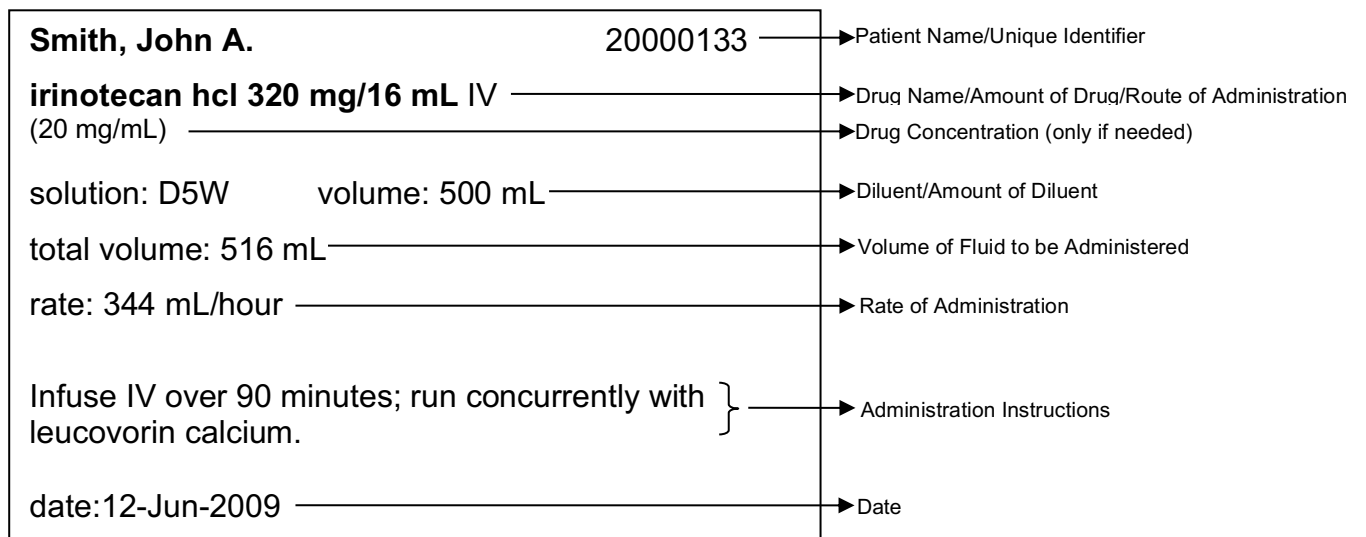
**Smith, John A.** 20000133

**irinotecan hcl 320 mg/16 mL** IV
(20 mg/mL)

solution: D5W volume: 500 mL

total volume: 516 mL

rate: 344 mL/hour

Infuse IV over 90 minutes; run concurrently with leucovorin calcium.

date:12-Jun-2009

Patient Name/Unique Identifier
Drug Name/Amount of Drug/Route of Administration
Drug Concentration (only if needed)
Diluent/Amount of Diluent
Volume of Fluid to be Administered
Rate of Administration
Administration Instructions
Date